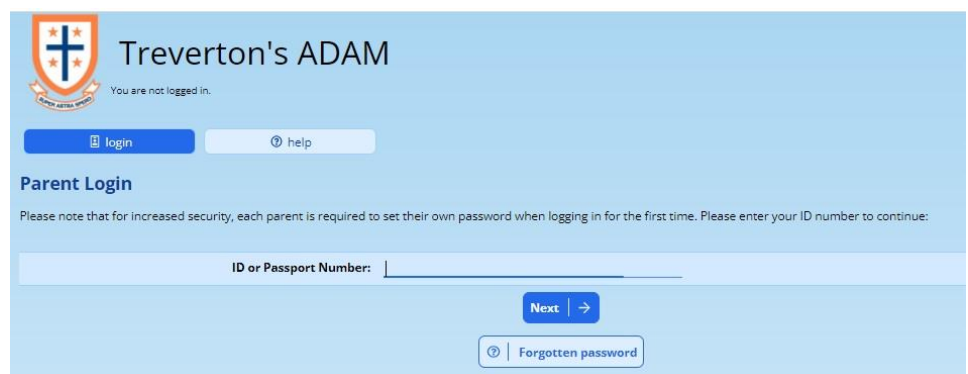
SUPER ASTRA SPERO

Treverton's ADAM

You are not logged in.

login

help

Parent Login

Please note that for increased security, each parent is required to set their own password when logging in for the first time. Please enter your ID number to continue:

ID or Passport Number:

Next →

Forgotten password